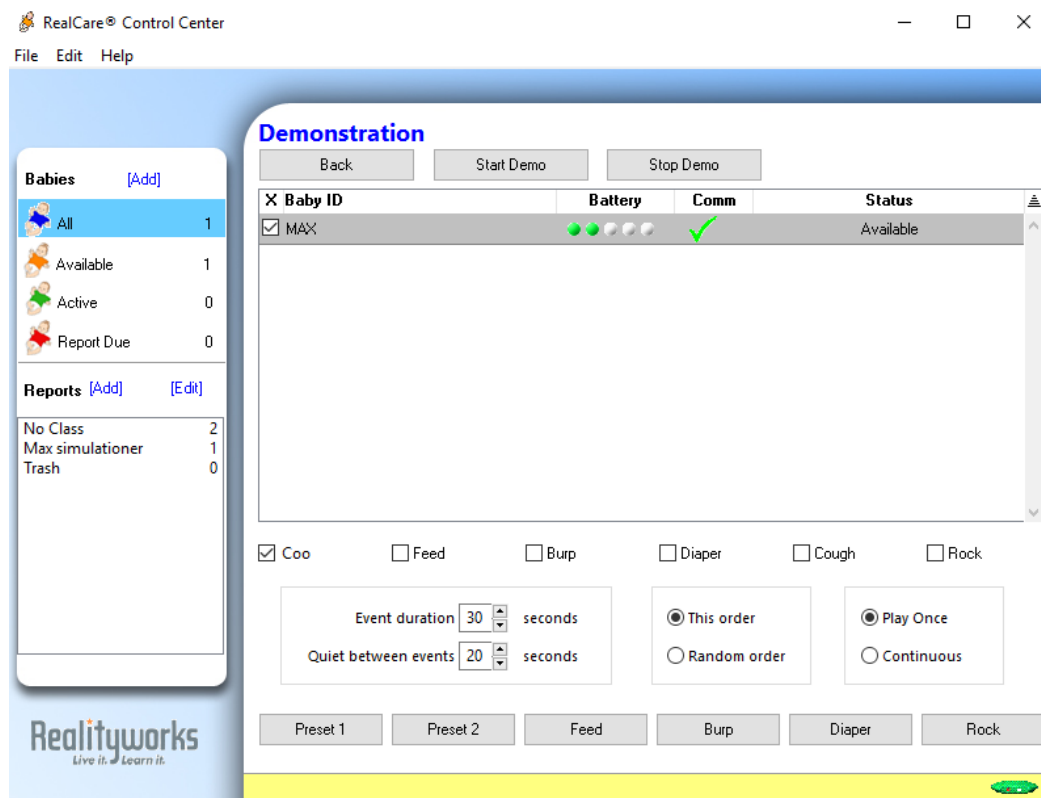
RealCare® Control Center

File Edit Help

Babies [Add]

All 1
Available 1
Active 0
Report Due 0

Reports [Add] [Edit]

No Class 2
Max simulationer 1
Trash 0

Realityworks
Live it. Learn it.

Demonstration

Back | Start Demo | Stop Demo

| X | Baby ID | Battery | Comm | Status |
|---|---|---|---|---|
| ☑ | MAX | | ✓ | Available |

☑ Coo ☐ Feed ☐ Burp ☐ Diaper ☐ Cough ☐ Rock

Event duration 30 seconds
Quiet between events 20 seconds

This order
Random order

Play Once
Continuous

Preset 1 | Preset 2 | Feed | Burp | Diaper | Rock